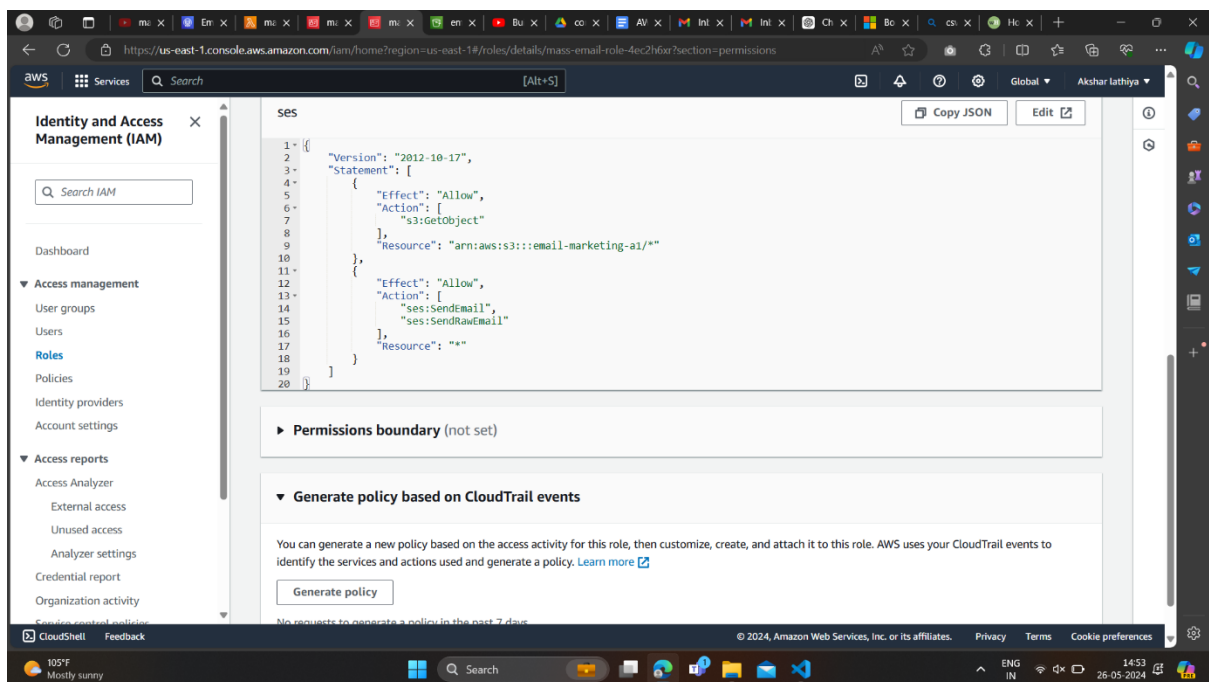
ma | Em | ma | ma | ma | en | Bu | co | AV | Inl | Inl | Ch | Bo | cs | Ho

https://us-east-1.console.aws.amazon.com/iam/home?region=us-east-1#/roles/details/mass-email-role-4ec2h6xr?section=permissions

aws Services Search [Alt+S] Global ▼ Akshar lathiya ▼

Identity and Access Management (IAM)

Search IAM

Dashboard

▼ Access management
User groups
Users
Roles
Policies
Identity providers
Account settings

▼ Access reports
Access Analyzer
External access
Unused access
Analyzer settings
Credential report
Organization activity
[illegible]

ses

Copy JSON Edit

```
1 {
2     "Version": "2012-10-17",
3     "Statement": [
4         {
5             "Effect": "Allow",
6             "Action": [
7                 "s3:GetObject"
8             ],
9             "Resource": "arn:aws:s3:::email-marketing-a1/*"
10        },
11        {
12            "Effect": "Allow",
13            "Action": [
14                "ses:SendEmail",
15                "ses:SendRawEmail"
16            ],
17            "Resource": "*"
18        }
19    ]
20 }
```

▶ Permissions boundary (not set)

▼ Generate policy based on CloudTrail events

You can generate a new policy based on the access activity for this role, then customize, create, and attach it to this role. AWS uses your CloudTrail events to identify the services and actions used and generate a policy. Learn more

Generate policy

No requests to generate a policy in the past 7 days

CloudShell Feedback © 2024, Amazon Web Services, Inc. or its affiliates. Privacy Terms Cookie preferences

105°F Mostly sunny Search ENG IN 14:53 26-05-2024